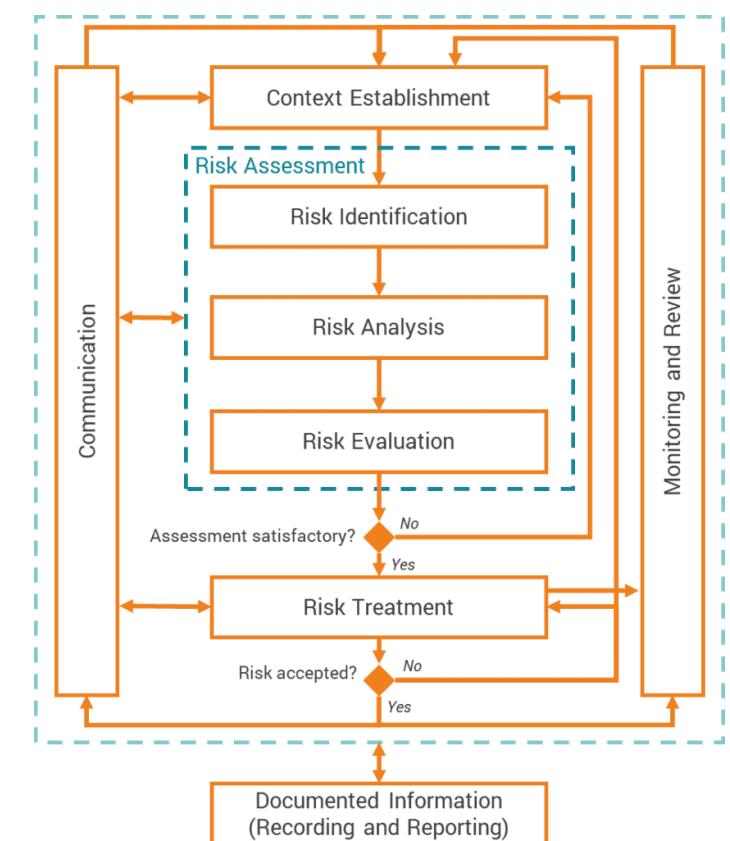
Context Establishment

Risk Assessment

Risk Identification

Risk Analysis

Risk Evaluation

Communication

Monitoring and Review

Assessment satisfactory?

No

Yes

Risk Treatment

Risk accepted?

No

Yes

Documented Information
(Recording and Reporting)